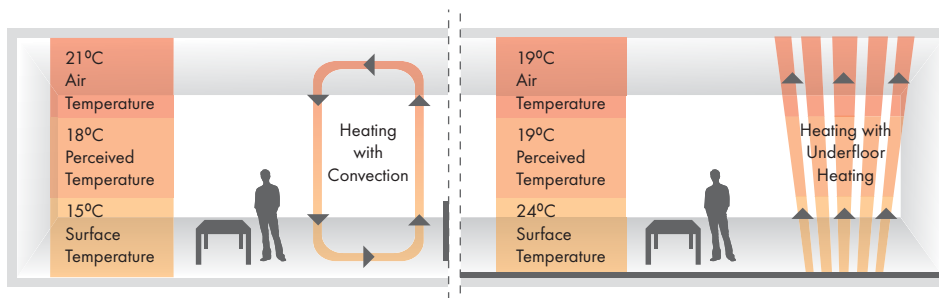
21ºC
Air
Temperature

18ºC
Perceived
Temperature

15ºC
Surface
Temperature

Heating
with
Convection

19ºC
Air
Temperature

19ºC
Perceived
Temperature

24ºC
Surface
Temperature

Heating with
Underfloor
Heating